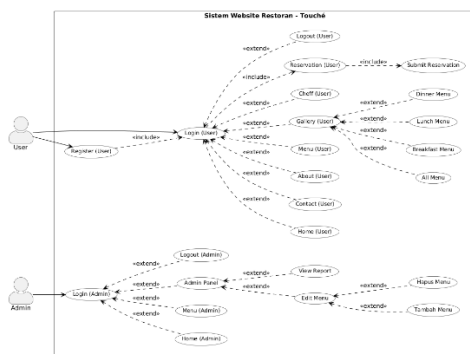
Sistem Website Restoran - Touché

User

Admin

Register (User)

«include»

Login (User)

«extend»

Logout (User)

«include»

Reservation (User)

«include»

Submit Reservation

«extend»

Cheff (User)

«extend»

Gallery (User)

«extend»

Dinner Menu

«extend»

Lunch Menu

«extend»

Breakfast Menu

«extend»

All Menu

«extend»

Menu (User)

«extend»

About (User)

«extend»

Contact (User)

«extend»

Home (User)

Login (Admin)

«extend»

Logout (Admin)

«extend»

Admin Panel

«extend»

View Report

«extend»

Edit Menu

«extend»

Hapus Menu

«extend»

Tambah Menu

«extend»

Menu (Admin)

«extend»

Home (Admin)